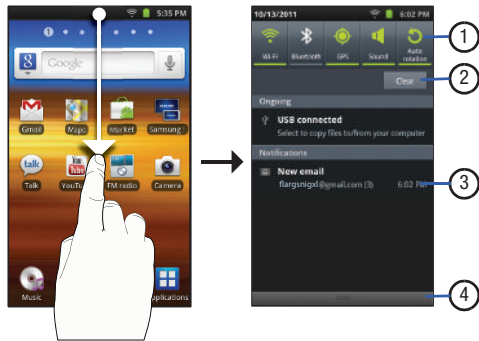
5:35 PM

Google

Gmail
Maps
Market
Samsung
talk
Talk
YouTube
FM radio
Camera
Music
Applications

10/13/2011
6:02 PM

Wi-Fi
Bluetooth
GPS
Sound
Auto rotation

Clear

Ongoing

USB connected
Select to copy files to/from your computer

Notifications

New email
flargsnigxl@gmail.com (3)
6:02 PM

1
2
3
4